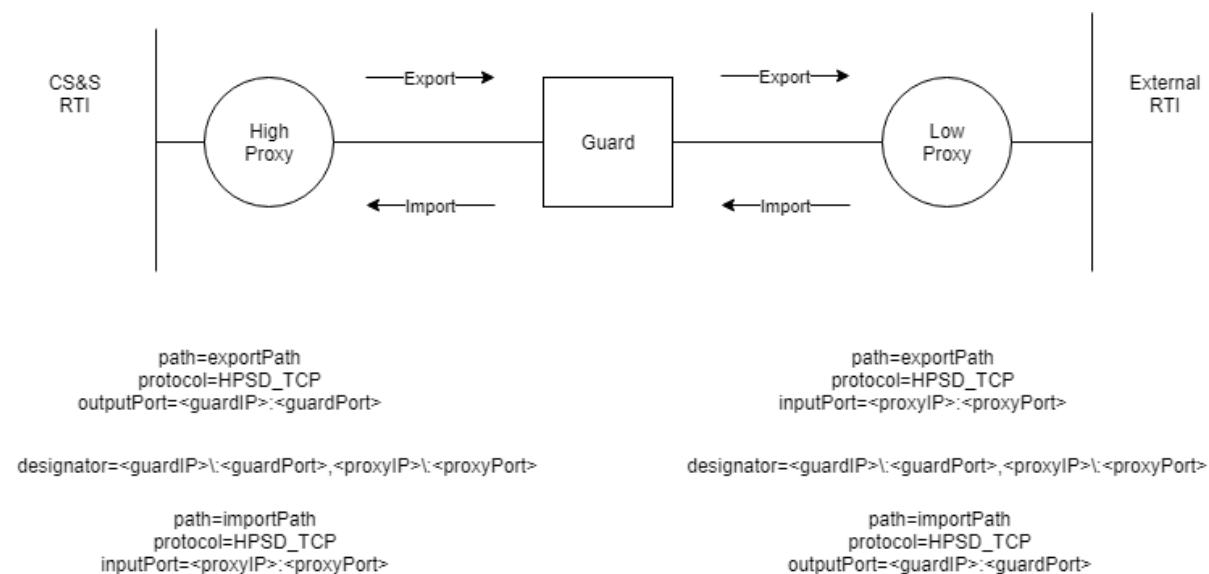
CS&S RTI

Export

Export

External RTI

High Proxy

Guard

Low Proxy

Import

Import

path=exportPath
protocol=HPSD_TCP
outputPort=<guardIP>:<guardPort>

designator=<guardIP>\:<guardPort>,<proxyIP>\:<proxyPort>

path=importPath
protocol=HPSD_TCP
inputPort=<proxyIP>:<proxyPort>

path=exportPath
protocol=HPSD_TCP
inputPort=<proxyIP>:<proxyPort>

designator=<guardIP>\:<guardPort>,<proxyIP>\:<proxyPort>

path=importPath
protocol=HPSD_TCP
outputPort=<guardIP>:<guardPort>